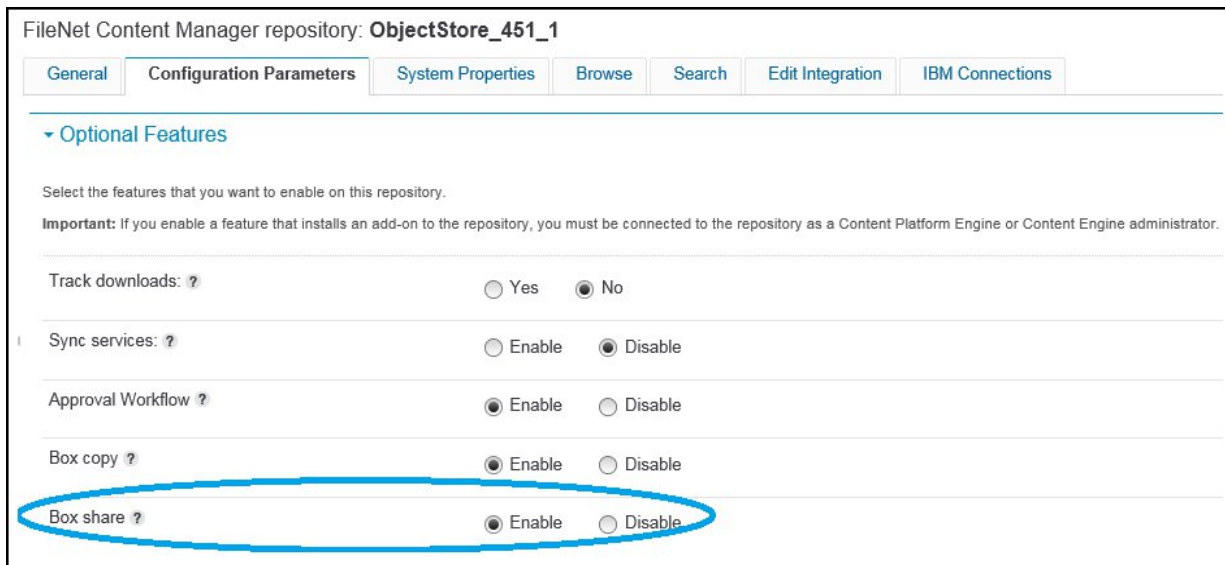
FileNet Content Manager repository: **ObjectStore_451_1**

General | Configuration Parameters | System Properties | Browse | Search | Edit Integration | IBM Connections

Optional Features

Select the features that you want to enable on this repository.

**Important:** If you enable a feature that installs an add-on to the repository, you must be connected to the repository as a Content Platform Engine or Content Engine administrator.

| | | |
|---|---|---|
| Track downloads: ? | Yes | No |
| Sync services: ? | Enable | Disable |
| Approval Workflow ? | Enable | Disable |
| Box copy ? | Enable | Disable |
| Box share ? | Enable | Disable |